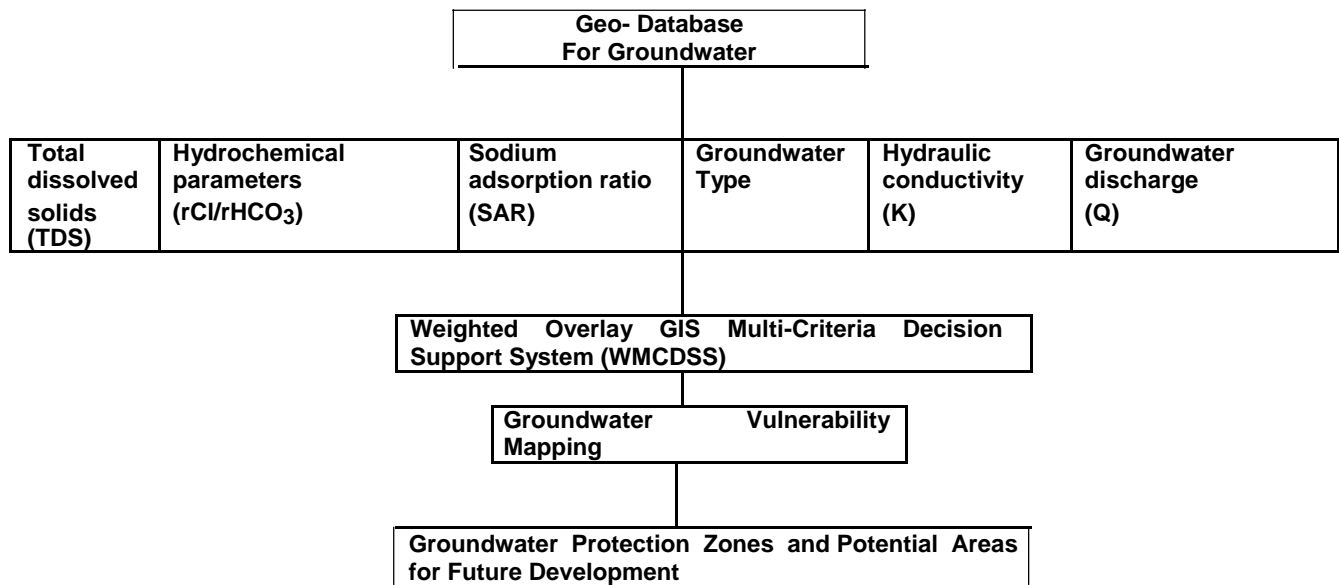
Geo- Database
For Groundwater

| Total dissolved solids (TDS) | Hydrochemical parameters ($rCl/rHCO_3$) | Sodium adsorption ratio (SAR) | Groundwater Type | Hydraulic conductivity (K) | Groundwater discharge (Q) |
|---|---|---|---|---|---|

Weighted Overlay GIS Multi-Criteria Decision Support System (WMCDSS)

Groundwater Vulnerability Mapping

Groundwater Protection Zones and Potential Areas for Future Development